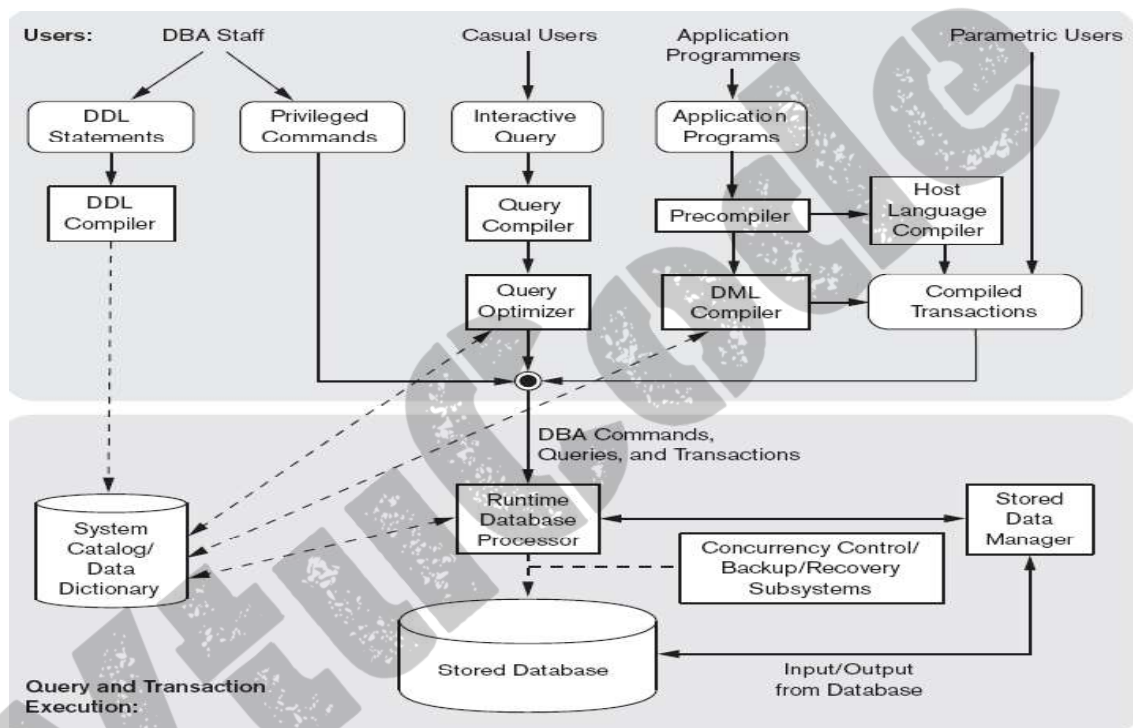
Users: DBA Staff

Casual Users

Application Programmers

Parametric Users

DDL Statements

Privileged Commands

Interactive Query

Application Programs

DDL Compiler

Query Compiler

Precompiler

Host Language Compiler

Query Optimizer

DML Compiler

Compiled Transactions

DBA Commands, Queries, and Transactions

System Catalog/ Data Dictionary

Runtime Database Processor

Stored Data Manager

Concurrency Control/ Backup/Recovery Subsystems

Stored Database

Input/Output from Database

Query and Transaction Execution: